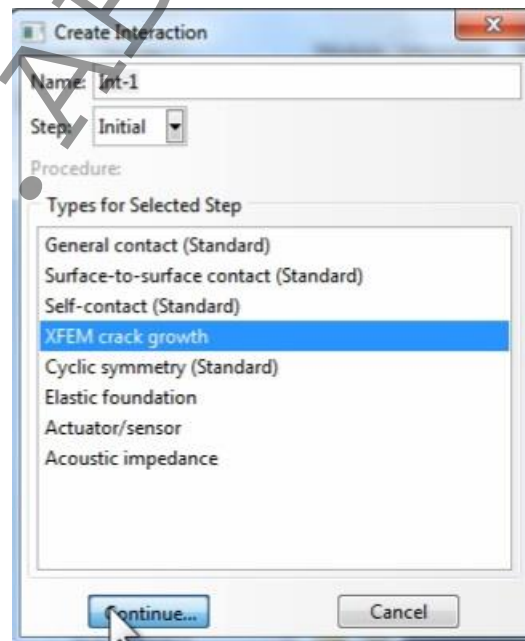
Create Interaction

Name: Int-1

Step: Initial

Procedure:

Types for Selected Step

General contact (Standard)
Surface-to-surface contact (Standard)
Self-contact (Standard)
XFEM crack growth
Cyclic symmetry (Standard)
Elastic foundation
Actuator/sensor
Acoustic impedance

Continue...

Cancel